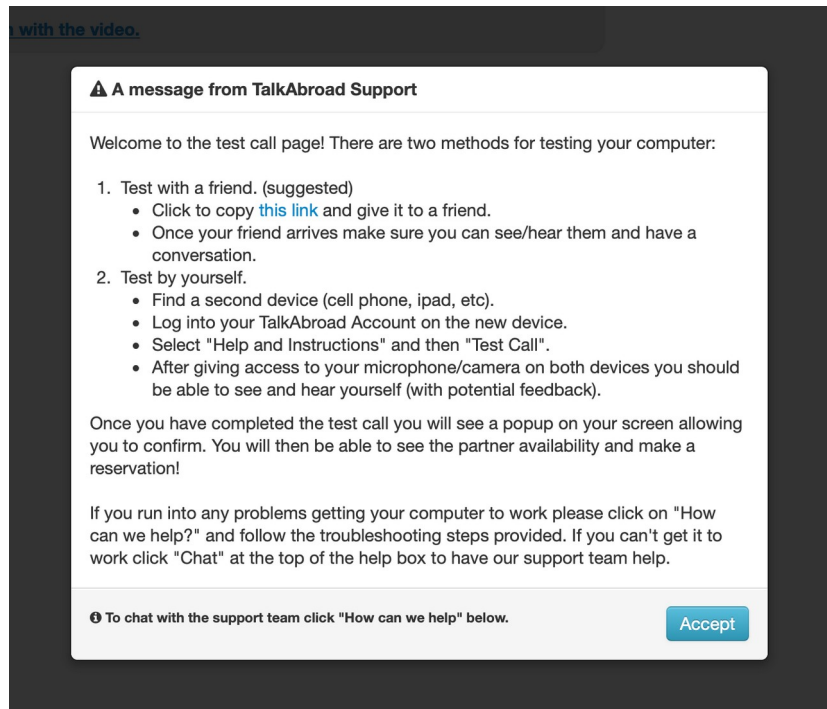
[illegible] with the video.

A message from TalkAbroad Support

Welcome to the test call page! There are two methods for testing your computer:

1. Test with a friend. (suggested)
 • Click to copy this link and give it to a friend.
 • Once your friend arrives make sure you can see/hear them and have a conversation.
2. Test by yourself.
 • Find a second device (cell phone, ipad, etc).
 • Log into your TalkAbroad Account on the new device.
 • Select "Help and Instructions" and then "Test Call".
 • After giving access to your microphone/camera on both devices you should be able to see and hear yourself (with potential feedback).

Once you have completed the test call you will see a popup on your screen allowing you to confirm. You will then be able to see the partner availability and make a reservation!

If you run into any problems getting your computer to work please click on "How can we help?" and follow the troubleshooting steps provided. If you can't get it to work click "Chat" at the top of the help box to have our support team help.

To chat with the support team click "How can we help" below.

Accept